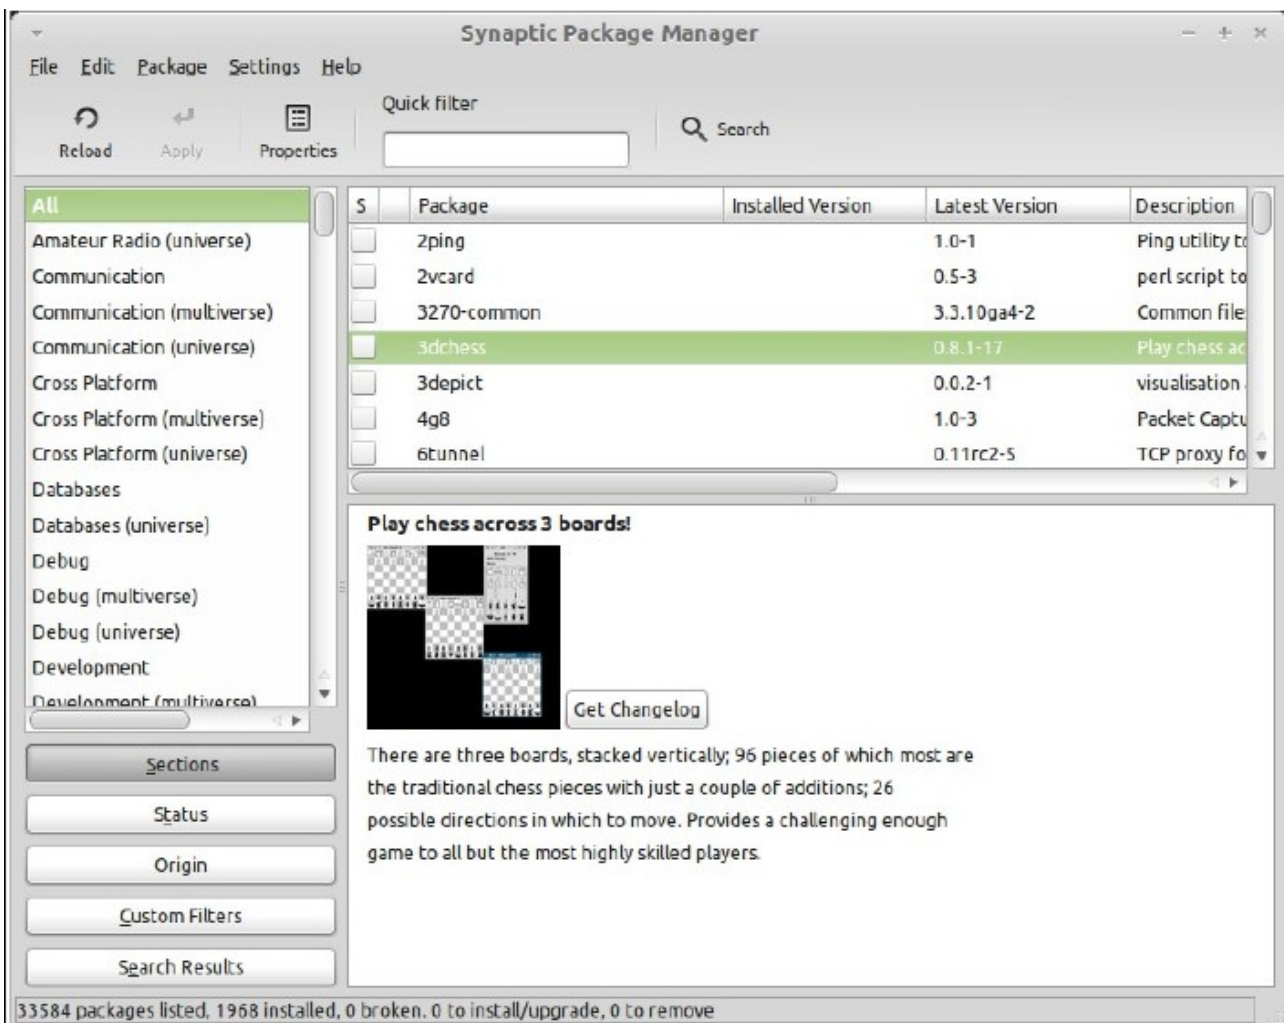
Synaptic Package Manager

File Edit Package Settings Help

Reload Apply Properties Quick filter Search

All
Amateur Radio (universe)
Communication
Communication (multiverse)
Communication (universe)
Cross Platform
Cross Platform (multiverse)
Cross Platform (universe)
Databases
Databases (universe)
Debug
Debug (multiverse)
Debug (universe)
Development
Development (multiverse)

| S | Package | Installed Version | Latest Version | Description |
|---|---|---|---|---|
| | 2ping | | 1.0-1 | Ping utility t |
| | 2vcard | | 0.5-3 | perl script to |
| | 3270-common | | 3.3.10ga4-2 | Common file |
| | 3dchess | | 0.8.1-17 | Play chess ac |
| | 3depict | | 0.0.2-1 | visualisation |
| | 4g8 | | 1.0-3 | Packet Captu |
| | 6tunnel | | 0.11rc2-5 | TCP proxy fo |

Play chess across 3 boards!

Get Changelog

There are three boards, stacked vertically; 96 pieces of which most are the traditional chess pieces with just a couple of additions; 26 possible directions in which to move. Provides a challenging enough game to all but the most highly skilled players.

Sections
Status
Origin
Custom Filters
Search Results

33584 packages listed, 1968 installed, 0 broken. 0 to install/upgrade, 0 to remove